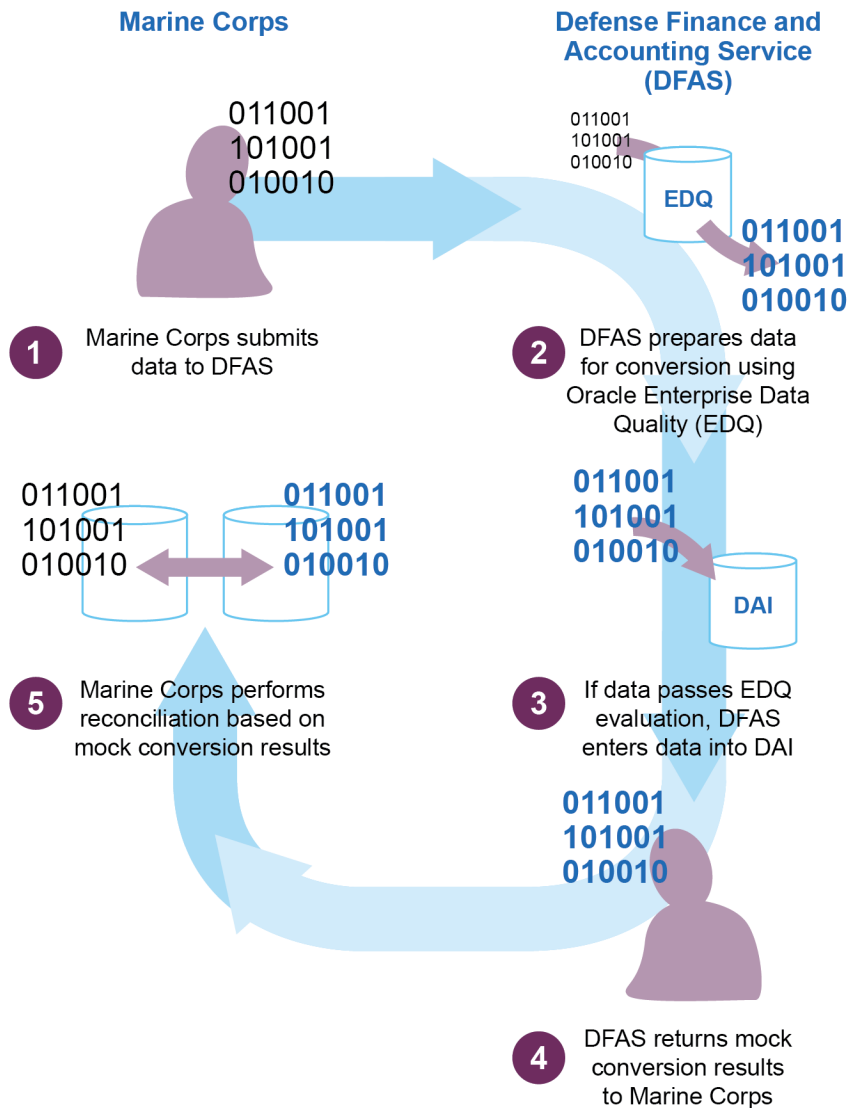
Marine Corps

Defense Finance and Accounting Service (DFAS)

011001
101001
010010

011001
101001
010010

EDQ

011001
101001
010010

1 Marine Corps submits data to DFAS

2 DFAS prepares data for conversion using Oracle Enterprise Data Quality (EDQ)

011001
101001
010010

011001
101001
010010

011001
101001
010010

DAI

5 Marine Corps performs reconciliation based on mock conversion results

3 If data passes EDQ evaluation, DFAS enters data into DAI

011001
101001
010010

4 DFAS returns mock conversion results to Marine Corps